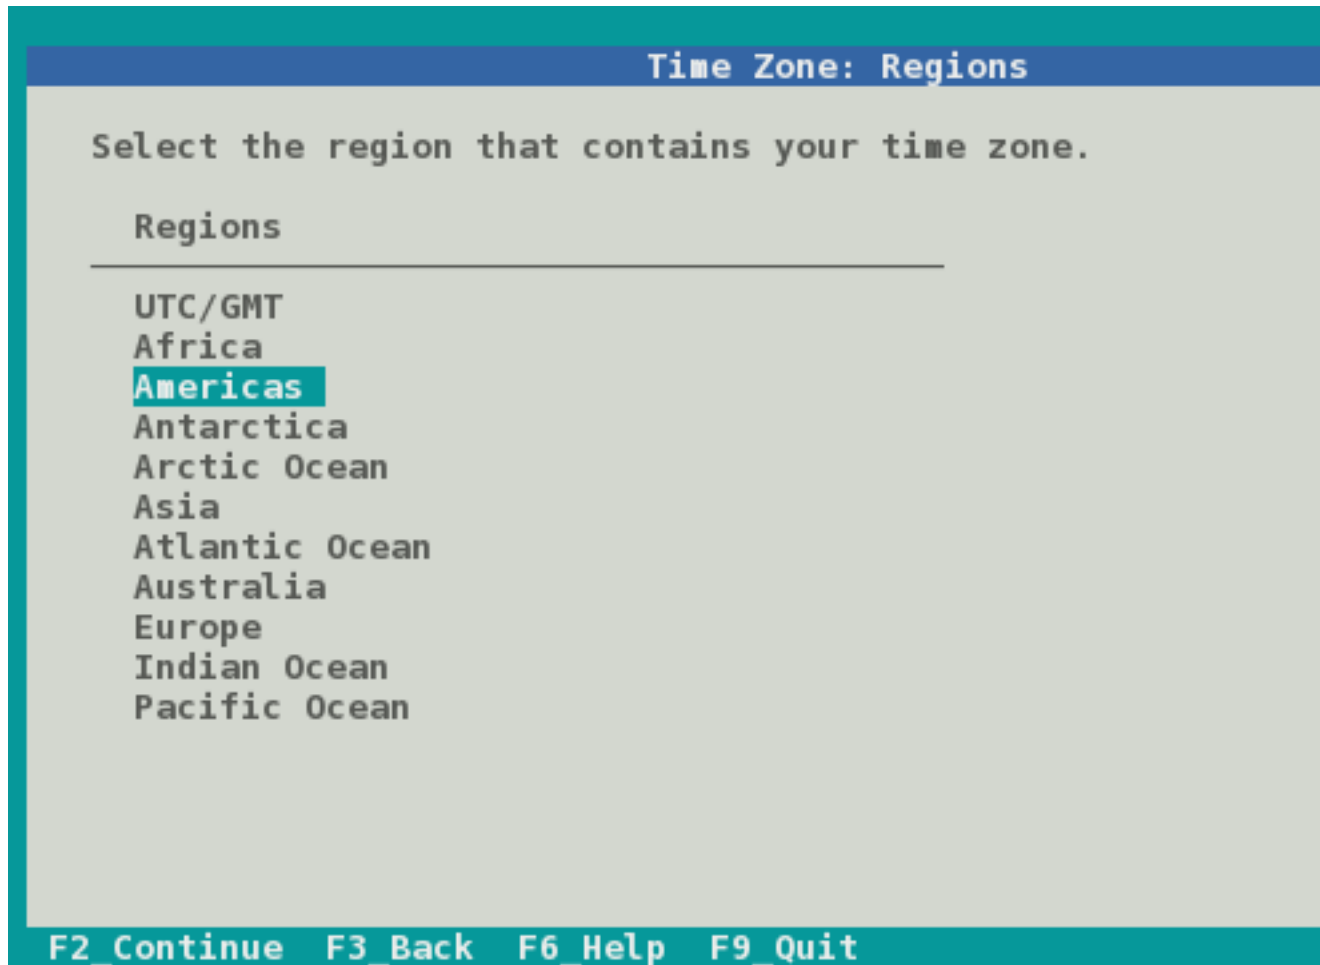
Time Zone: Regions

Select the region that contains your time zone.

Regions

UTC/GMT
Africa
Americas
Antarctica
Arctic Ocean
Asia
Atlantic Ocean
Australia
Europe
Indian Ocean
Pacific Ocean

F2_Continue F3_Back F6_Help F9_Quit